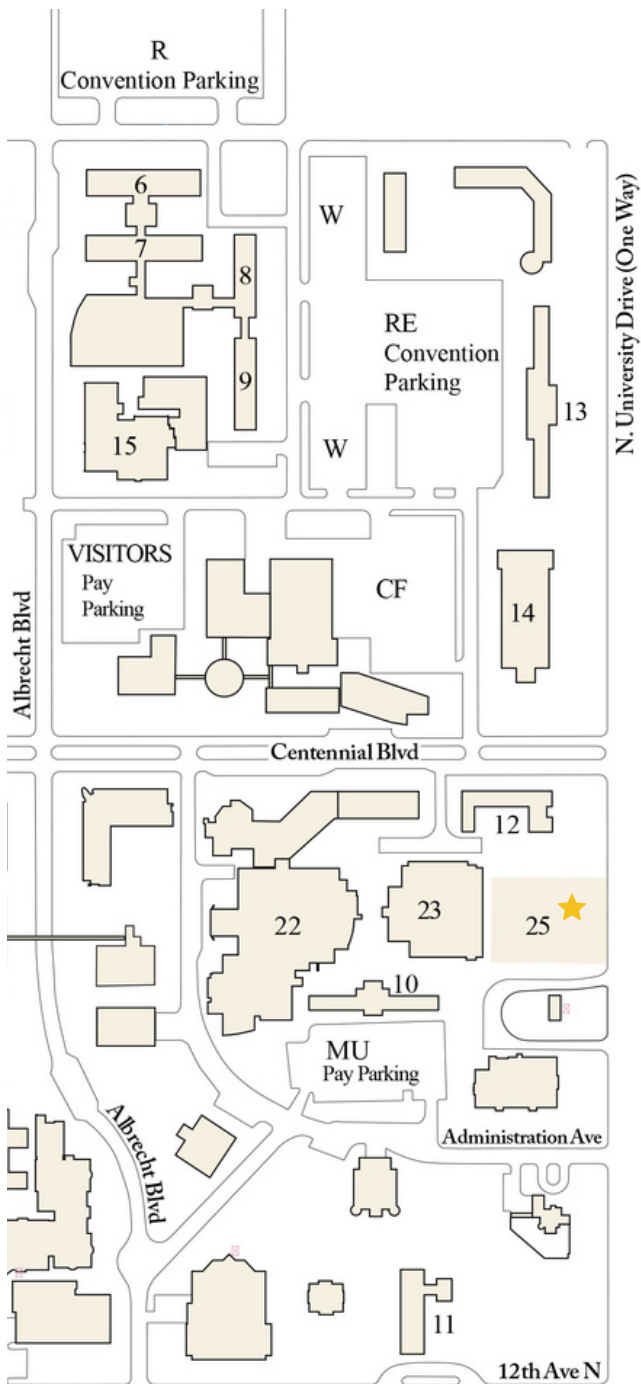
R
Convention Parking

6
7
8
9
15
W
RE
Convention
Parking
W
13
N. University Drive (One Way)

VISITORS
Pay
Parking
CF
14
Albrecht Blvd

Centennial Blvd

12
22
23
25
10
MU
Pay Parking
Administration Ave
Albrecht Blvd
11
12th Ave N